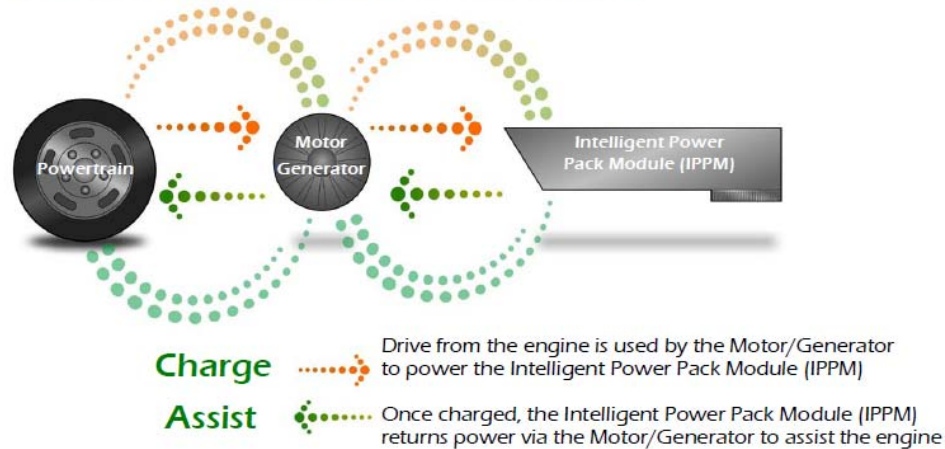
Powertrain

Motor Generator

Intelligent Power Pack Module (IPPM)

Charge

Drive from the engine is used by the Motor/Generator to power the Intelligent Power Pack Module (IPPM)

Assist

Once charged, the Intelligent Power Pack Module (IPPM) returns power via the Motor/Generator to assist the engine